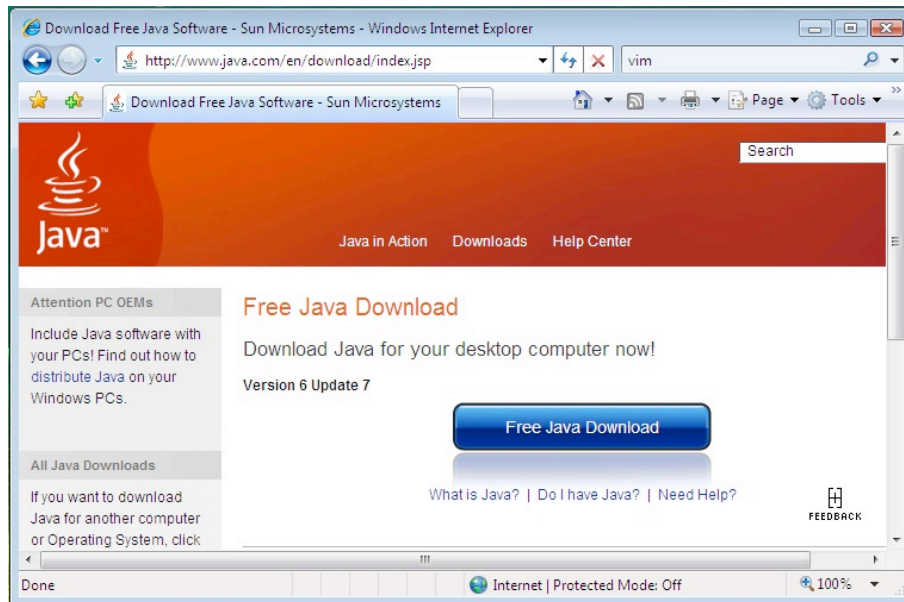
Download Free Java Software - Sun Microsystems - Windows Internet Explorer

http://www.java.com/en/download/index.jsp

vim

Download Free Java Software - Sun Microsystems

Page ▾ Tools ▾

Search

Java™

Java in Action Downloads Help Center

Attention PC OEMs

Include Java software with your PCs! Find out how to distribute Java on your Windows PCs.

All Java Downloads

If you want to download Java for another computer or Operating System, click

Free Java Download

Download Java for your desktop computer now!

Version 6 Update 7

Free Java Download

What is Java? | Do I have Java? | Need Help?

FEEDBACK

Done

Internet | Protected Mode: Off

100%